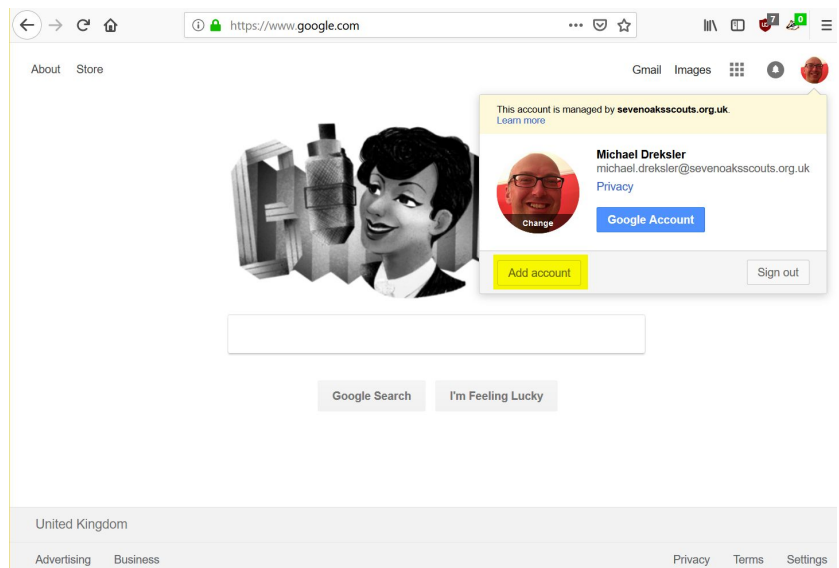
https://www.google.com

7
0

About Store

Gmail Images

This account is managed by sevenoaksscouts.org.uk.
Learn more

Michael Dreksler
michael.dreksler@sevenoaksscouts.org.uk
Privacy

Change

Google Account

Add account

Sign out

Google Search I'm Feeling Lucky

United Kingdom

Advertising Business

Privacy Terms Settings